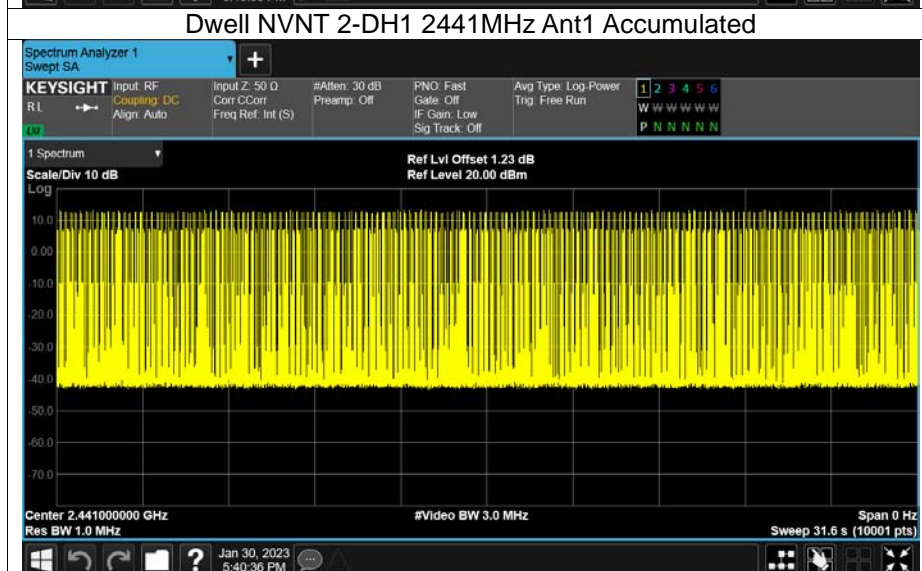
Dwell NVNT 2-DH1 2441MHz Ant1 Accumulated

Spectrum Analyzer 1
Swept SA

KEYSIGHT
RL
LXI

Input: RF
Coupling: DC
Align: Auto

Input Z: 50 Ω
Corr CCorr
Freq Ref: Int (S)

#Atten: 30 dB
Preamp: Off

PNO: Fast
Gate: Off
IF Gain: Low
Sig Track: Off

Avg Type: Log-Power
Trig: Free Run

1 2 3 4 5 6
W W W W W W
P N N N N N

1 Spectrum
Scale/Div 10 dB
Log

Ref Lvl Offset 1.23 dB
Ref Level 20.00 dBm

10.0
0.00
-10.0
-20.0
-30.0
-40.0
-50.0
-60.0
-70.0

Center 2.441000000 GHz
Res BW 1.0 MHz

#Video BW 3.0 MHz

Span 0 Hz
Sweep 31.6 s (10001 pts)

Jan 30, 2023
5:40:36 PM